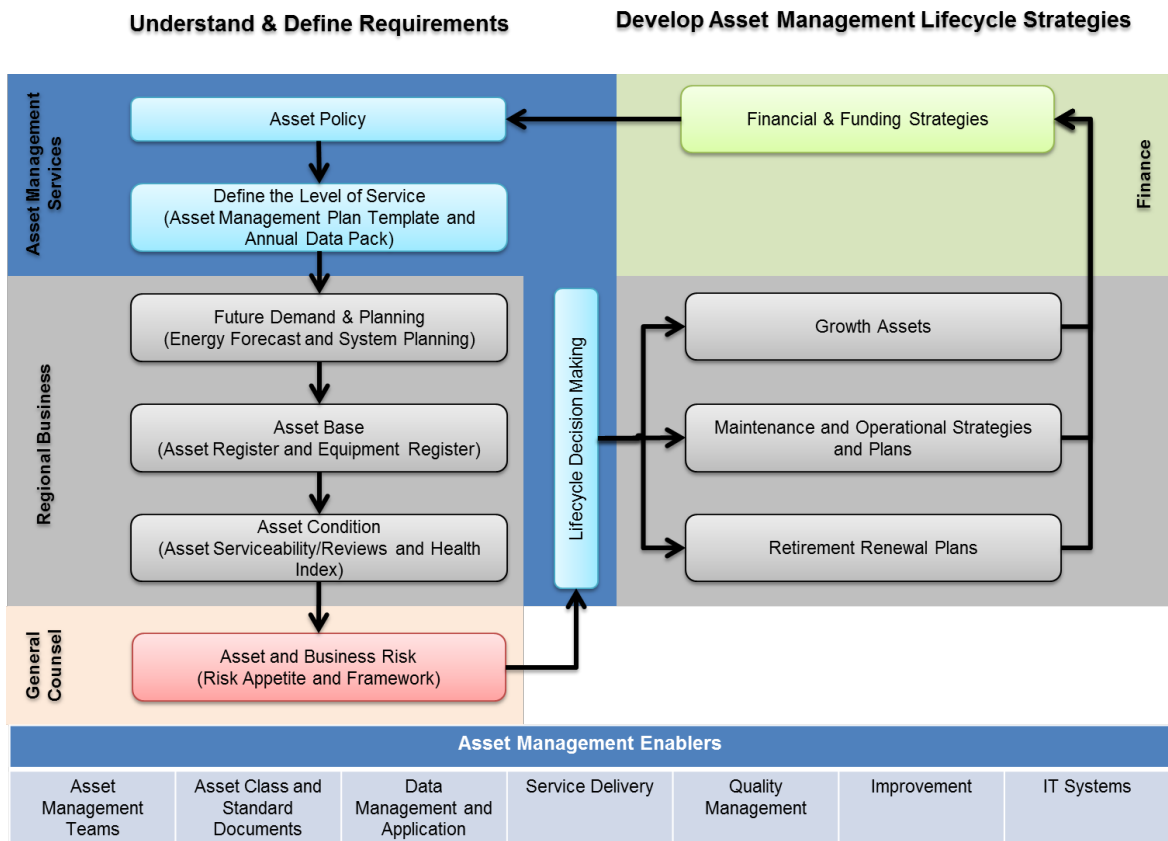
Understand & Define Requirements

Develop Asset Management Lifecycle Strategies

Asset Management Services

Asset Policy

Define the Level of Service (Asset Management Plan Template and Annual Data Pack)

Financial & Funding Strategies

Finance

Regional Business

Future Demand & Planning (Energy Forecast and System Planning)

Asset Base (Asset Register and Equipment Register)

Asset Condition (Asset Serviceability/Reviews and Health Index)

Lifecycle Decision Making

Growth Assets

Maintenance and Operational Strategies and Plans

Retirement Renewal Plans

General Counsel

Asset and Business Risk (Risk Appetite and Framework)

Asset Management Enablers

| Asset Management Teams | Asset Class and Standard Documents | Data Management and Application | Service Delivery | Quality Management | Improvement | IT Systems |
|---|---|---|---|---|---|---|